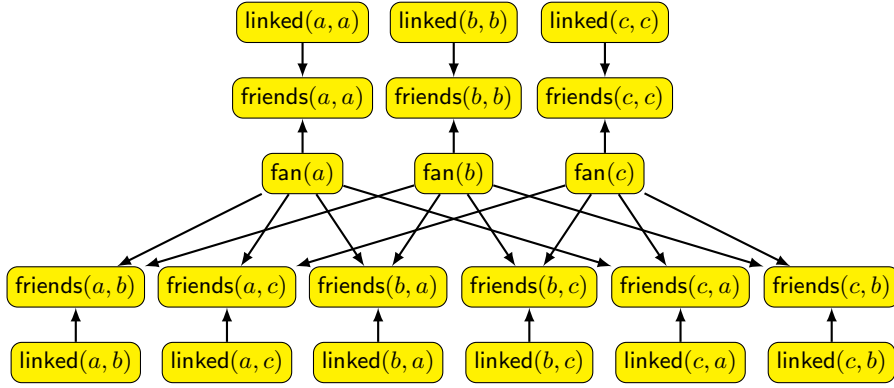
linked$(a, a)$ linked$(b, b)$ linked$(c, c)$

friends$(a, a)$ friends$(b, b)$ friends$(c, c)$

fan$(a)$ fan$(b)$ fan$(c)$

friends$(a, b)$ friends$(a, c)$ friends$(b, a)$ friends$(b, c)$ friends$(c, a)$ friends$(c, b)$

linked$(a, b)$ linked$(a, c)$ linked$(b, a)$ linked$(b, c)$ linked$(c, a)$ linked$(c, b)$